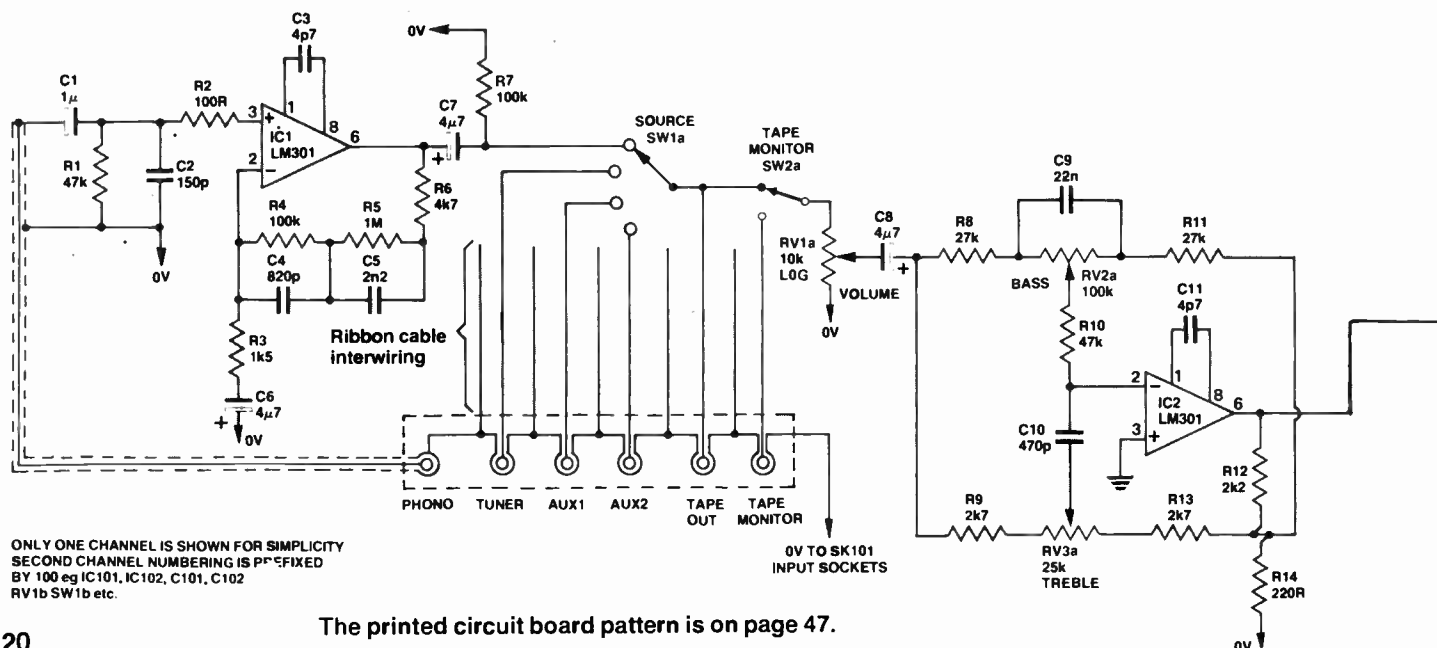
C1
$1\mu$

R1
47k

C2
150p

R2
100R

C3
4p7

3
1
8
6
2

IC1
LM301

R4
100k

R5
1M

C4
820p

C5
2n2

R3
1k5

C6
$4\mu7$

0V

0V

0V

R7
100k

C7
$4\mu7$

R6
4k7

Ribbon cable interwiring

SOURCE
SW1a

TAPE
MONITOR
SW2a

RV1a
10k
LOG

VOLUME

0V

C8
$4\mu7$

R8
27k

C9
22n

R11
27k

BASS

RV2a
100k

R10
47k

C11
4p7

2
1
8
6
3

IC2
LM301

C10
470p

R12
2k2

R9
2k7

R13
2k7

RV3a
25k
TREBLE

R14
220R

0V

PHONO
TUNER
AUX1
AUX2
TAPE OUT
TAPE MONITOR

0V TO SK101
INPUT SOCKETS

ONLY ONE CHANNEL IS SHOWN FOR SIMPLICITY
SECOND CHANNEL NUMBERING IS PREFIXED
BY 100 eg IC101, IC102, C101, C102
RV1b SW1b etc.

The printed circuit board pattern is on page 47.

20